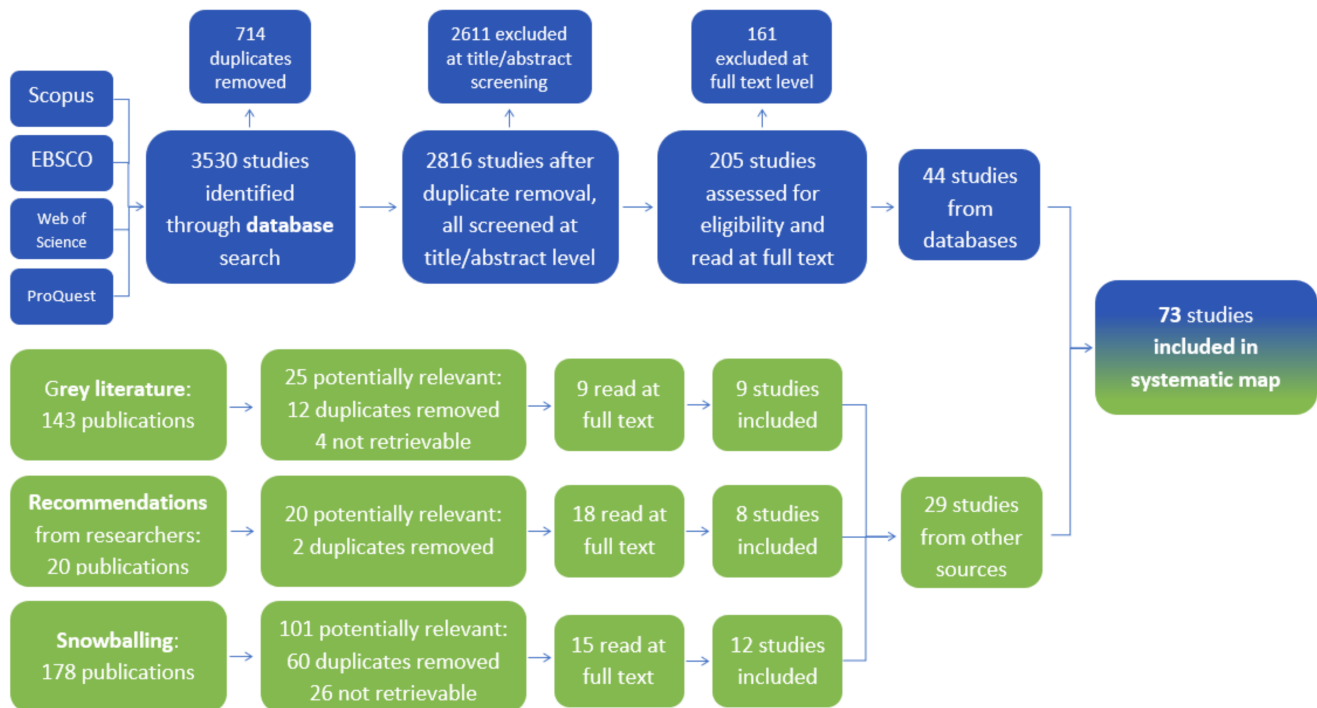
Scopus

EBSCO

Web of Science

ProQuest

714 duplicates removed

3530 studies identified through **database** search

2611 excluded at title/abstract screening

2816 studies after duplicate removal, all screened at title/abstract level

161 excluded at full text level

205 studies assessed for eligibility and read at full text

44 studies from databases

**73** studies **included in systematic map**

**Grey literature**: 143 publications

25 potentially relevant: 12 duplicates removed 4 not retrievable

9 read at full text

9 studies included

**Recommendations** from researchers: 20 publications

20 potentially relevant: 2 duplicates removed

18 read at full text

8 studies included

29 studies from other sources

**Snowballing**: 178 publications

101 potentially relevant: 60 duplicates removed 26 not retrievable

15 read at full text

12 studies included